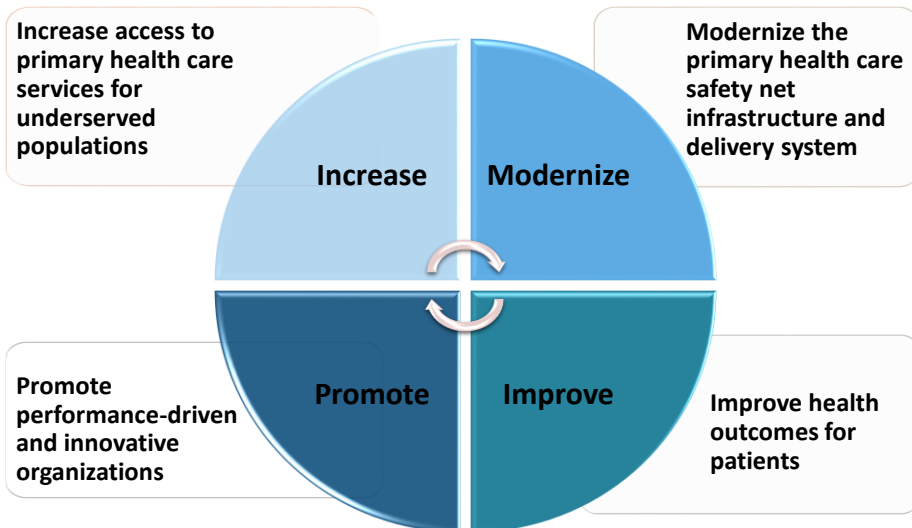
Increase access to primary health care services for underserved populations

Modernize the primary health care safety net infrastructure and delivery system

Increase

Modernize

Promote

Improve

Promote performance-driven and innovative organizations

Improve health outcomes for patients